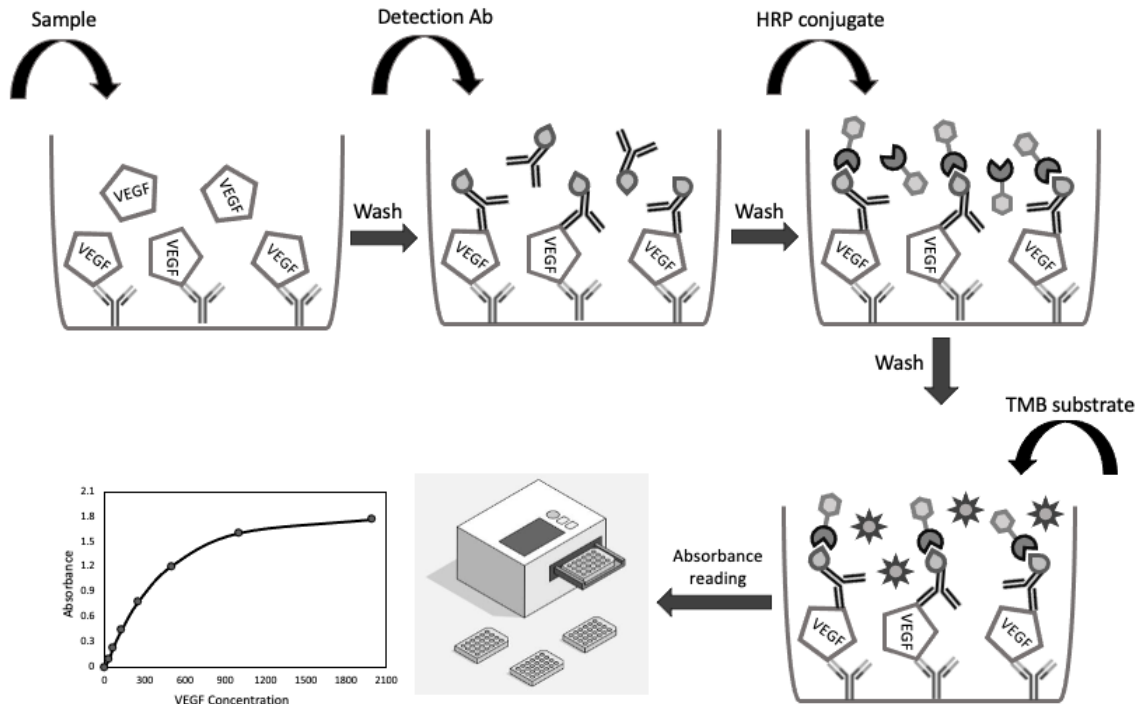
Sample

VEGF
VEGF
VEGF
VEGF
VEGF

Wash

Detection Ab

VEGF
VEGF
VEGF

Wash

HRP conjugate

VEGF
VEGF
VEGF

Wash

TMB substrate

VEGF
VEGF
VEGF

Absorbance reading

2.1
1.8
1.5
1.2
0.9
0.6
0.3
0
Absorbance
0
300
600
900
1200
1500
1800
2100
VEGF Concentration